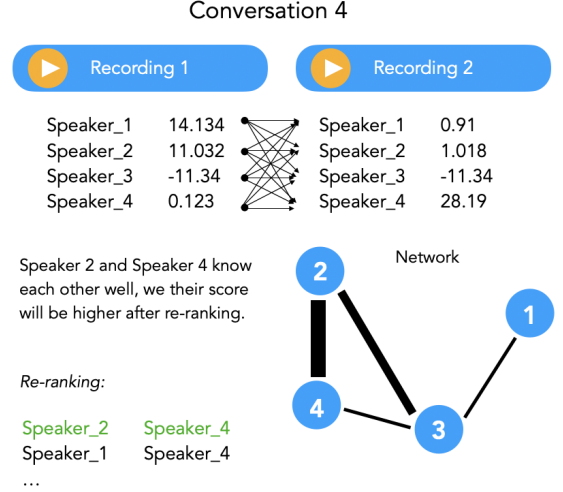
Conversation 4

Recording 1

Recording 2

| Speaker_1 | 14.134 |
|---|---|
| Speaker_2 | 11.032 |
| Speaker_3 | -11.34 |
| Speaker_4 | 0.123 |

| Speaker_1 | 0.91 |
|---|---|
| Speaker_2 | 1.018 |
| Speaker_3 | -11.34 |
| Speaker_4 | 28.19 |

Speaker 2 and Speaker 4 know each other well, we their score will be higher after re-ranking.

Network

2

1

4

3

*Re-ranking:*

Speaker_2 Speaker_4
Speaker_1 Speaker_4
...